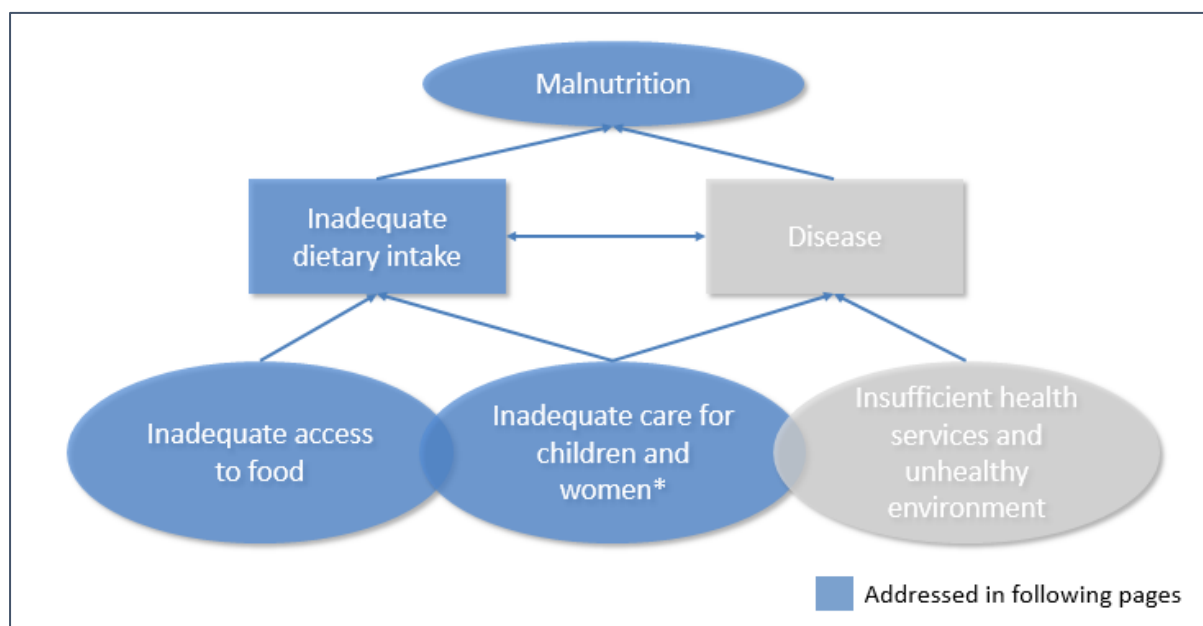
Malnutrition

Inadequate dietary intake

Disease

Inadequate access to food

Inadequate care for children and women*

Insufficient health services and unhealthy environment

Addressed in following pages